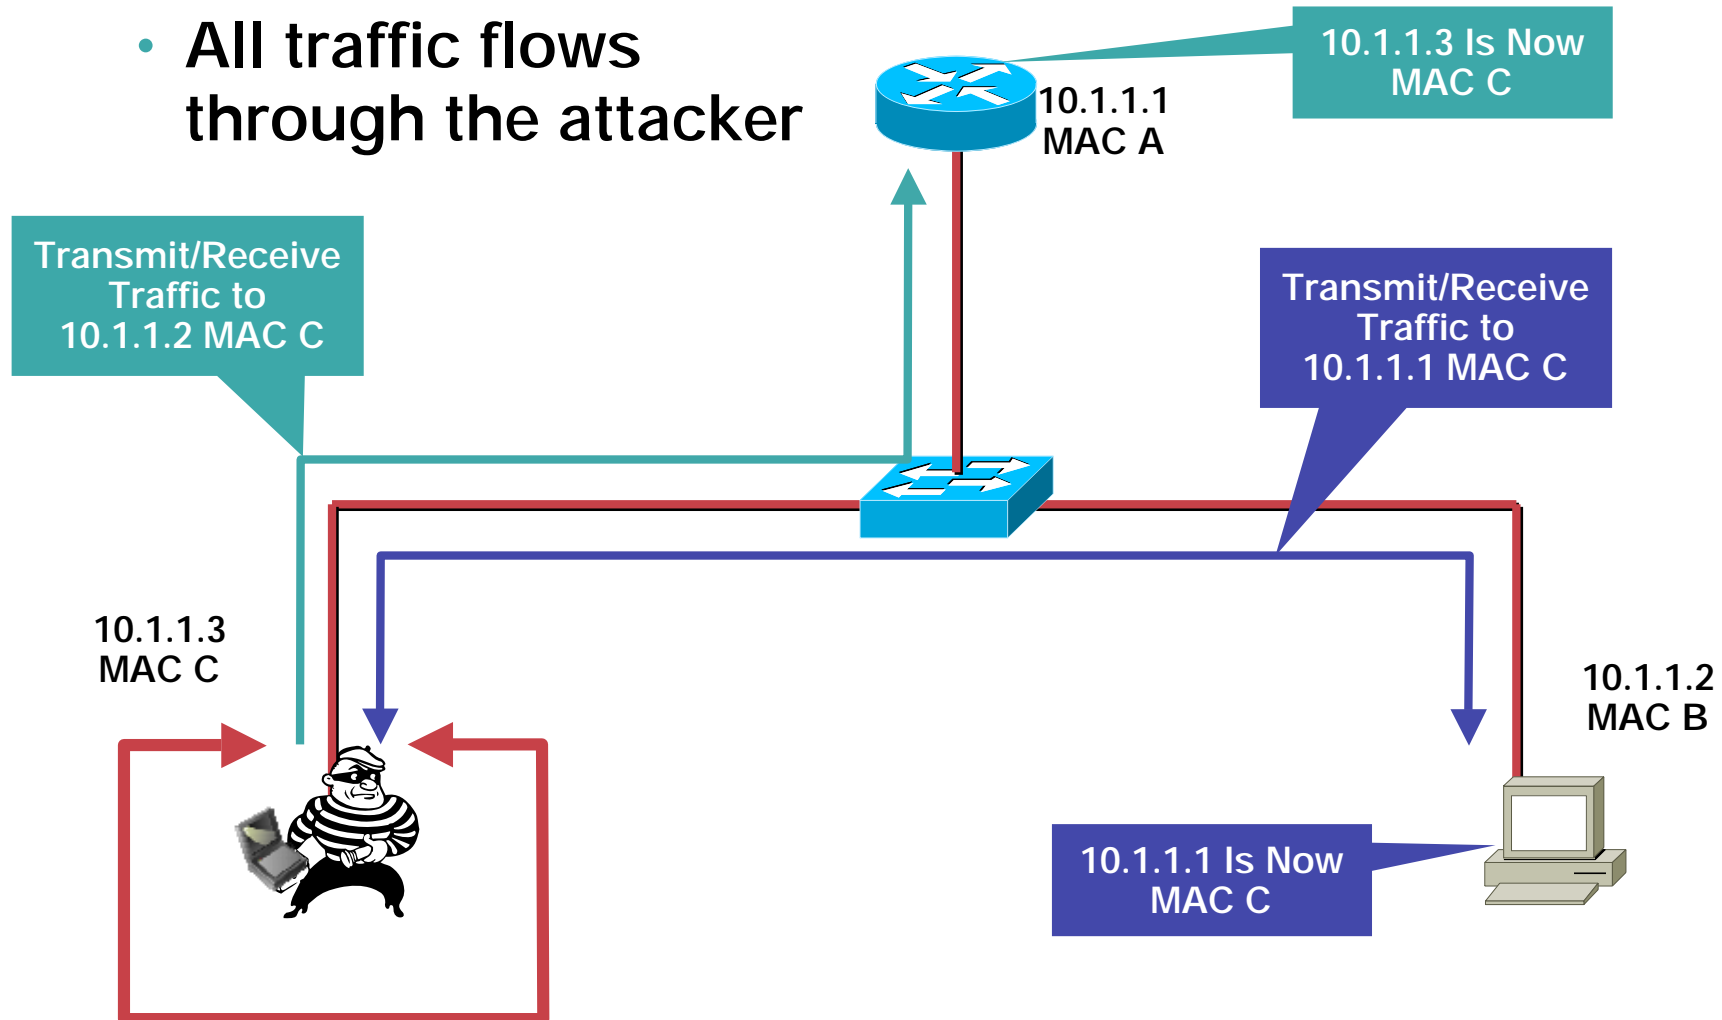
• All traffic flows through the attacker

10.1.1.3 Is Now MAC C

10.1.1.1
MAC A

Transmit/Receive Traffic to 10.1.1.2 MAC C

Transmit/Receive Traffic to 10.1.1.1 MAC C

10.1.1.3
MAC C

10.1.1.2
MAC B

10.1.1.1 Is Now MAC C